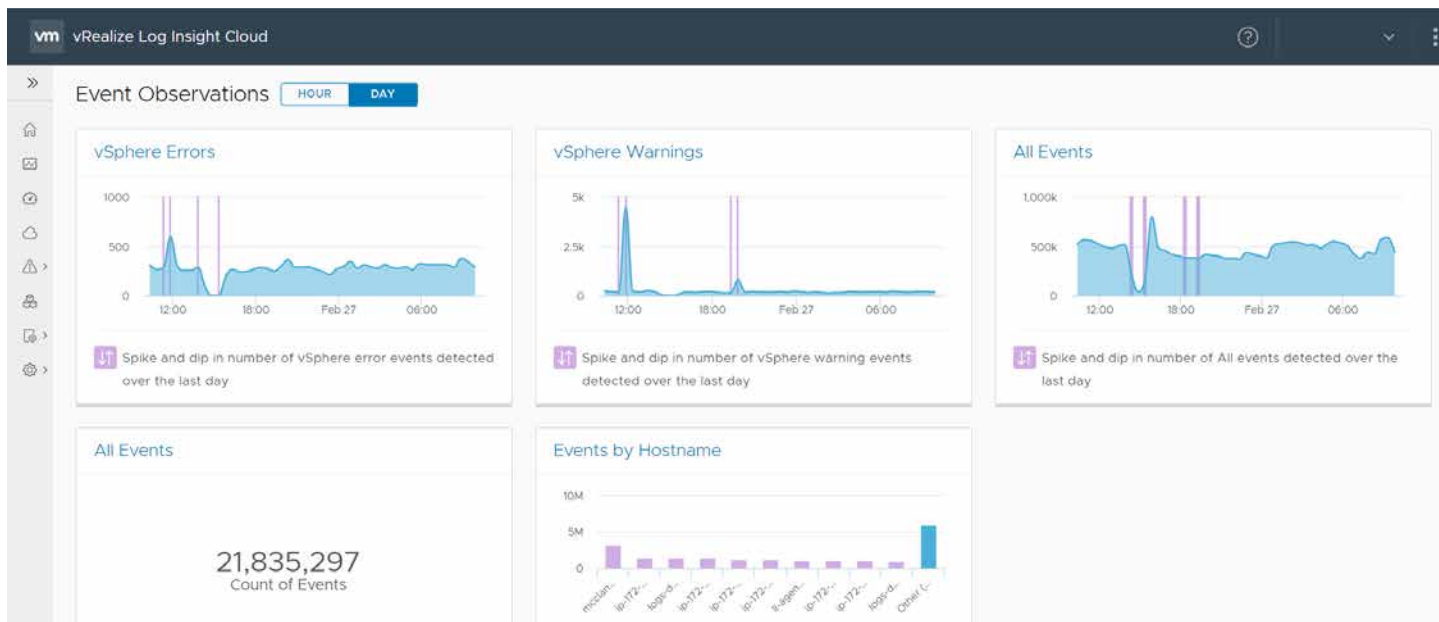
vm vRealize Log Insight Cloud

»

Event Observations HOUR DAY

vSphere Errors

1000
500
0
12:00 18:00 Feb 27 06:00

Spike and dip in number of vSphere error events detected over the last day

vSphere Warnings

5k
2.5k
0
12:00 18:00 Feb 27 06:00

Spike and dip in number of vSphere warning events detected over the last day

All Events

1,000k
500k
0
12:00 18:00 Feb 27 06:00

Spike and dip in number of All events detected over the last day

All Events

21,835,297
Count of Events

Events by Hostname

10M
5M
0
mcclan... ip-172-... logs-d... ip-172-... ip-172-... ip-172-... li-agen... ip-172-... ip-172-... logs-d... Other (...